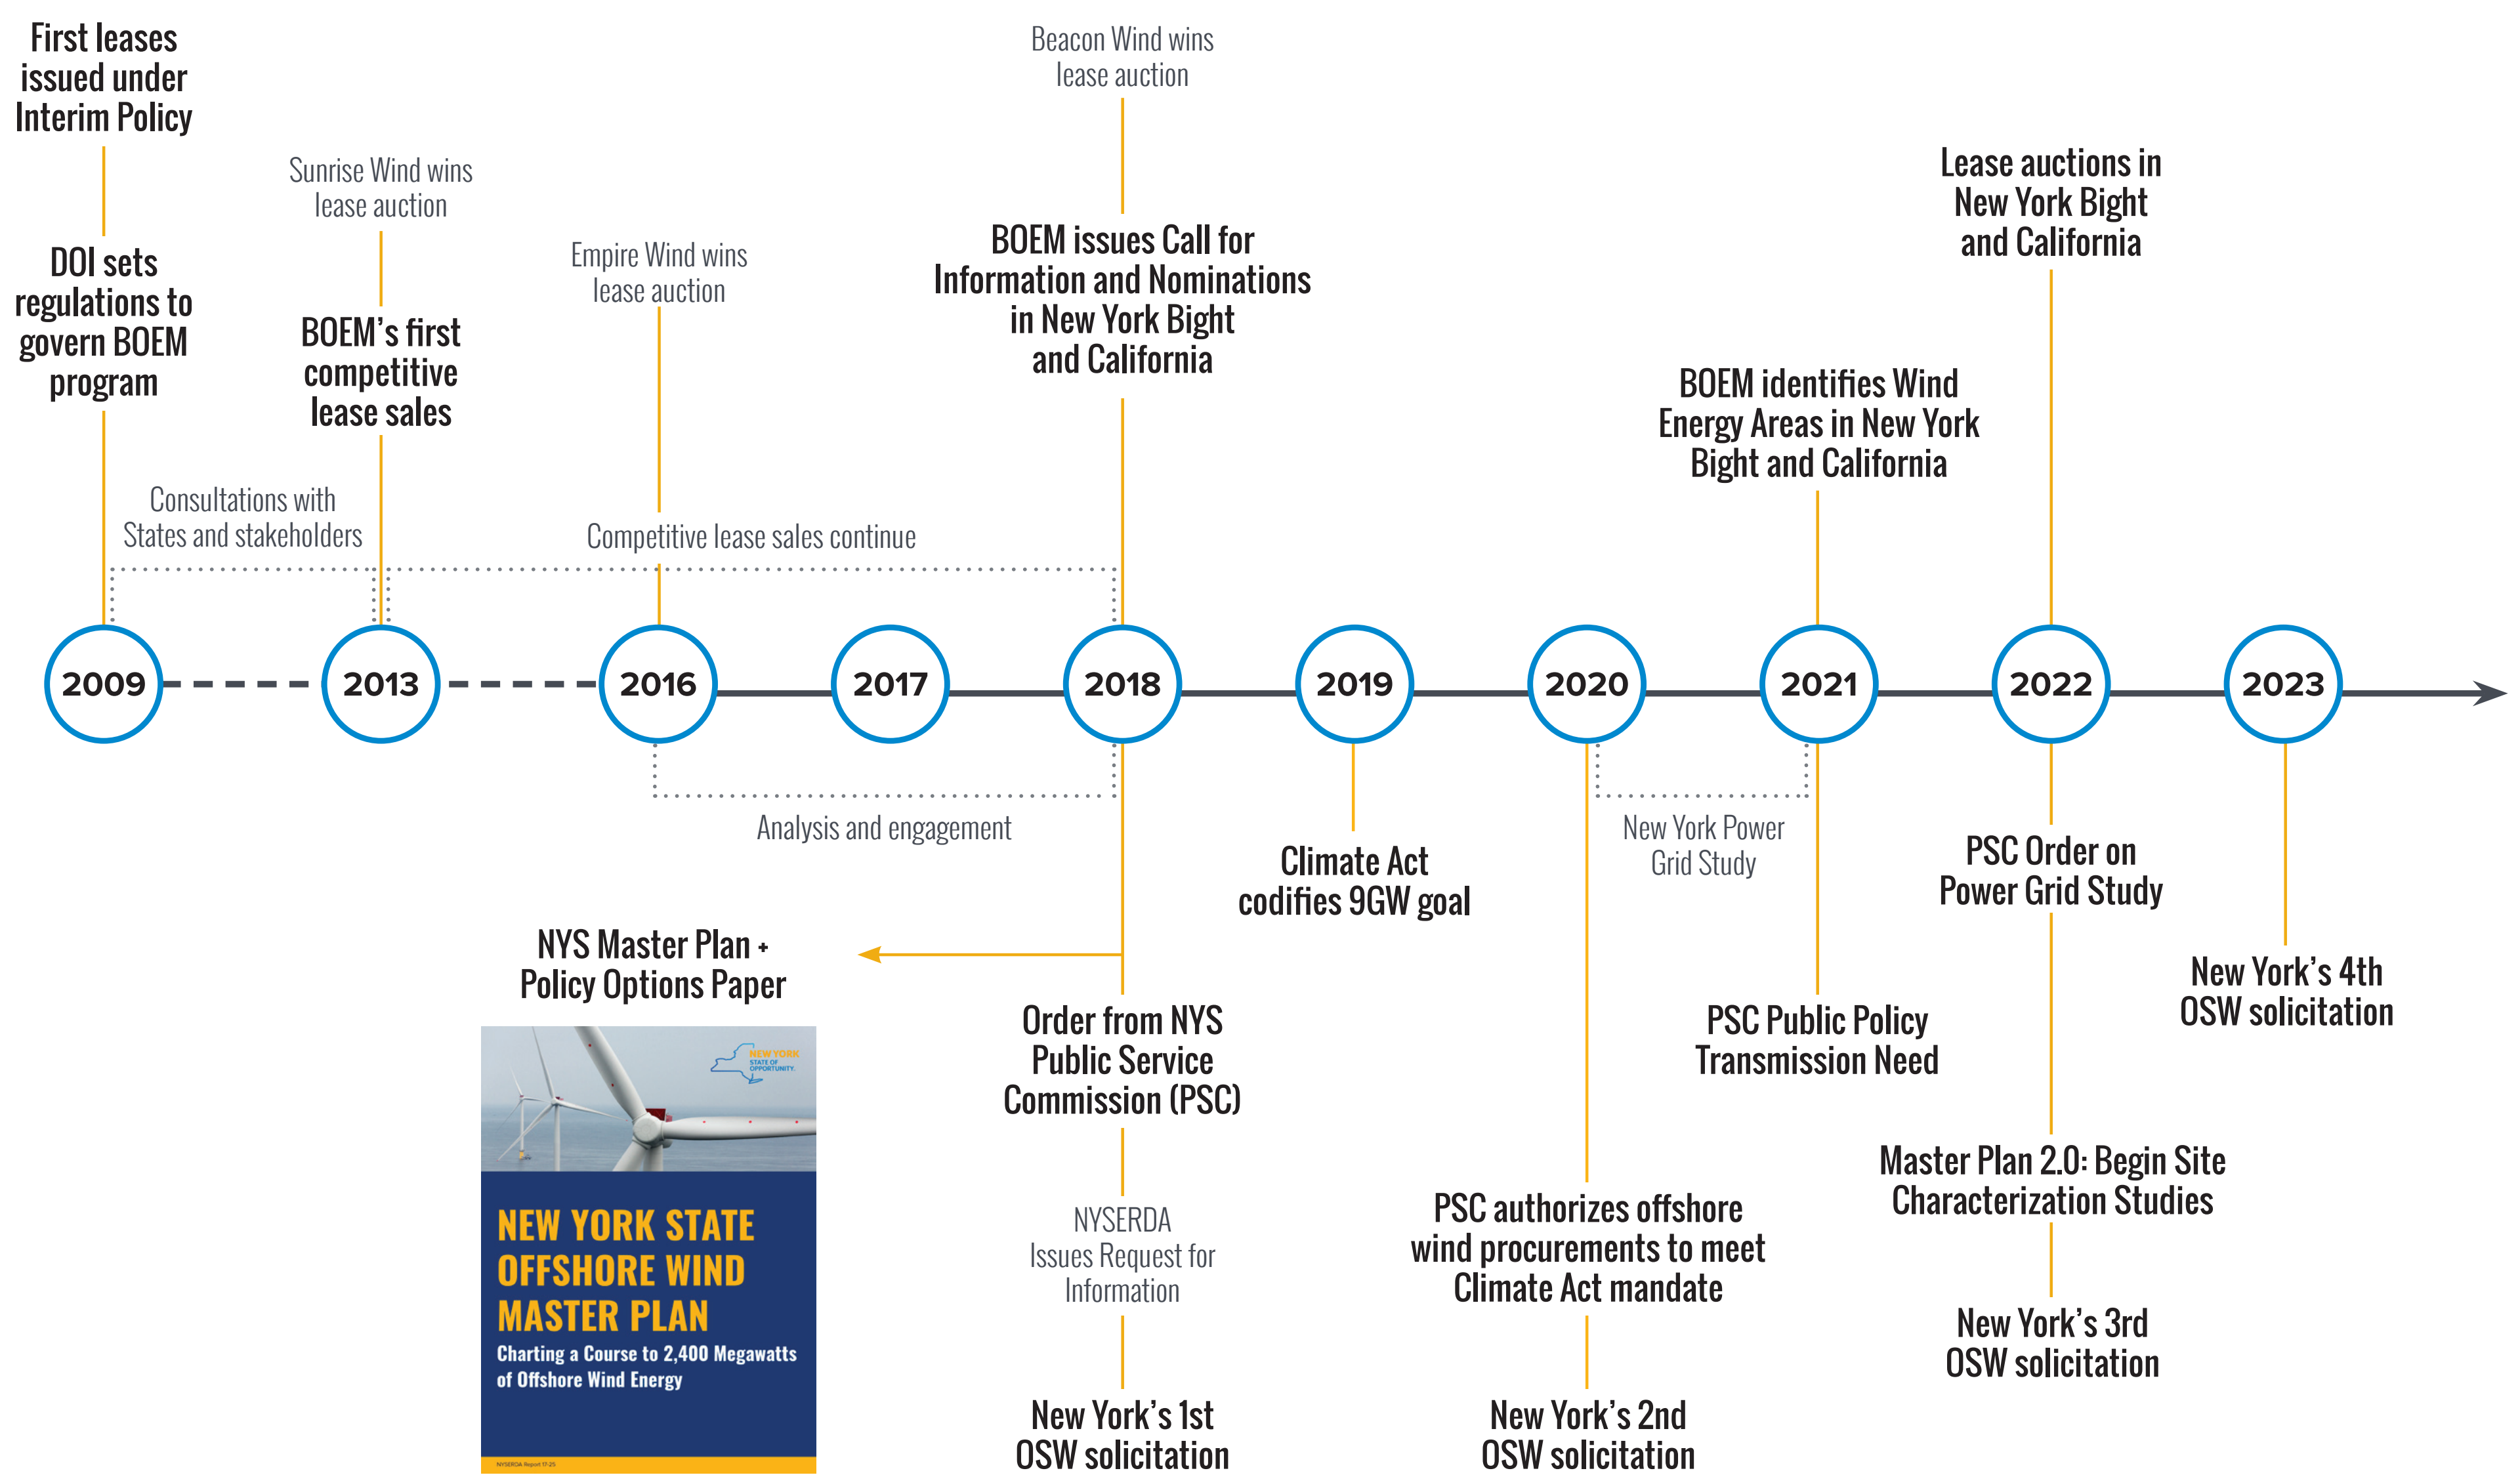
First leases issued under Interim Policy

DOI sets regulations to govern BOEM program

Sunrise Wind wins lease auction

BOEM's first competitive lease sales

Empire Wind wins lease auction

Beacon Wind wins lease auction

BOEM issues Call for Information and Nominations in New York Bight and California

Lease auctions in New York Bight and California

BOEM identifies Wind Energy Areas in New York Bight and California

Consultations with States and stakeholders

Competitive lease sales continue

2009

2013

2016

2017

2018

2019

2020

2021

2022

2023

Analysis and engagement

Climate Act codifies 9GW goal

New York Power Grid Study

PSC Order on Power Grid Study

New York's 4th OSW solicitation

NYS Master Plan + Policy Options Paper

NEW YORK STATE OF OPPORTUNITY.

NEW YORK STATE OFFSHORE WIND MASTER PLAN

Charting a Course to 2,400 Megawatts of Offshore Wind Energy

NYSERDA Report 17-25

Order from NYS Public Service Commission (PSC)

NYSERDA Issues Request for Information

New York's 1st OSW solicitation

PSC Public Policy Transmission Need

Master Plan 2.0: Begin Site Characterization Studies

PSC authorizes offshore wind procurements to meet Climate Act mandate

New York's 3rd OSW solicitation

New York's 2nd OSW solicitation